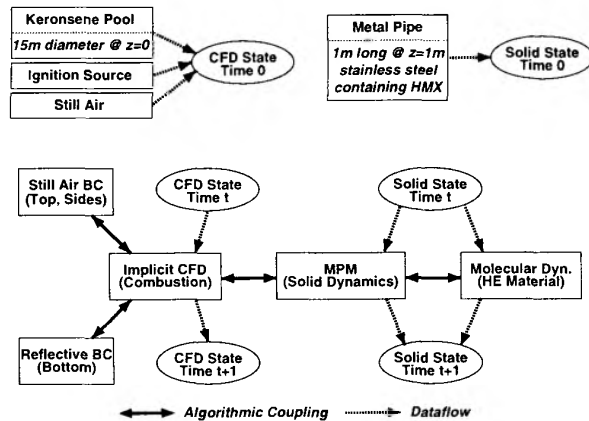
Keronsene Pool
15m diameter @ z=0
Ignition Source
Still Air

CFD State
Time 0

Metal Pipe
1m long @ z=1m
stainless steel
containing HMX

Solid State
Time 0

Still Air BC
(Top, Sides)

CFD State
Time t

Solid State
Time t

Implicit CFD
(Combustion)

MPM
(Solid Dynamics)

Molecular Dyn.
(HE Material)

Reflective BC
(Bottom)

CFD State
Time t+1

Solid State
Time t+1

Algorithmic Coupling
Dataflow